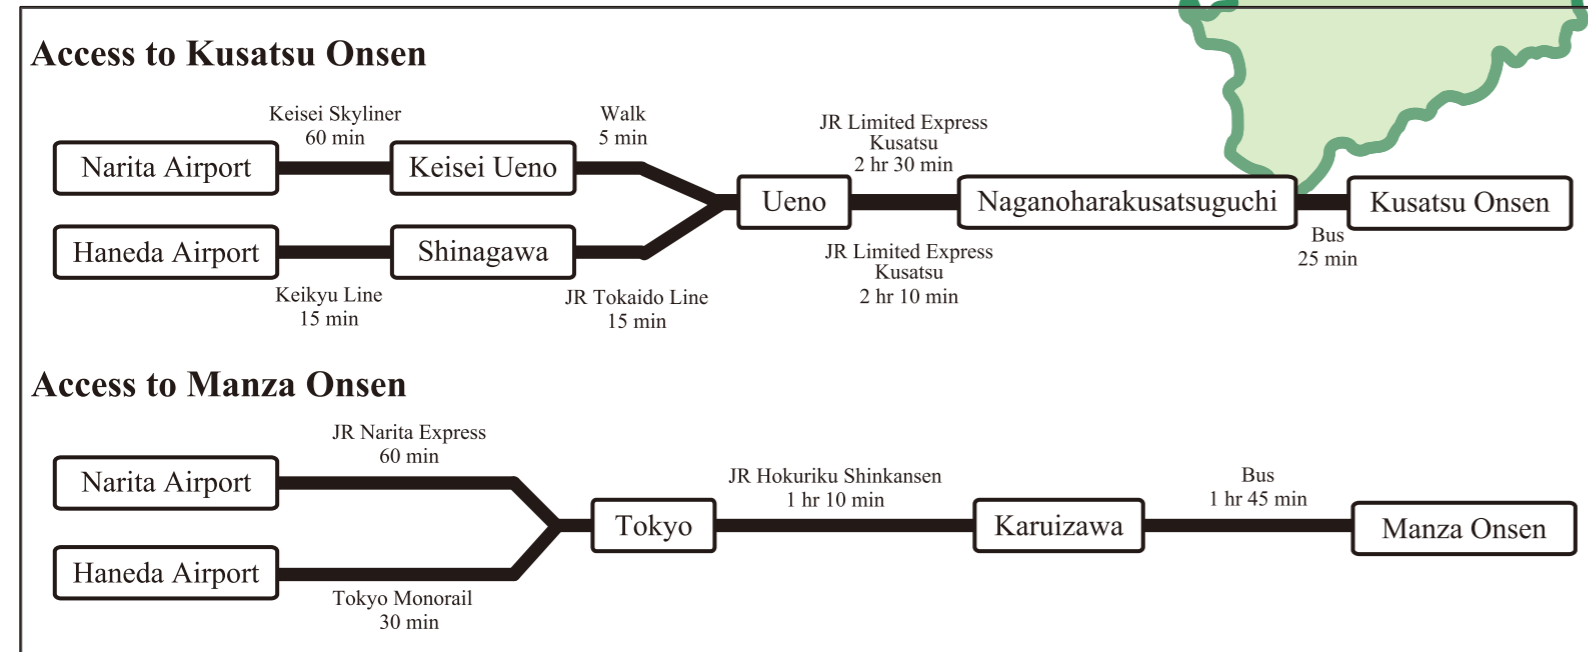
Access to Kusatsu Onsen

Keisei Skyliner
60 min

Walk
5 min

JR Limited Express
Kusatsu
2 hr 30 min

Narita Airport

Keisei Ueno

Ueno

Naganoharakusatsuguchi

Kusatsu Onsen

Haneda Airport

Shinagawa

JR Limited Express
Kusatsu
2 hr 10 min

Bus
25 min

Keikyu Line
15 min

JR Tokaido Line
15 min

Access to Manza Onsen

JR Narita Express
60 min

JR Hokuriku Shinkansen
1 hr 10 min

Bus
1 hr 45 min

Narita Airport

Tokyo

Karuizawa

Manza Onsen

Haneda Airport

Tokyo Monorail
30 min